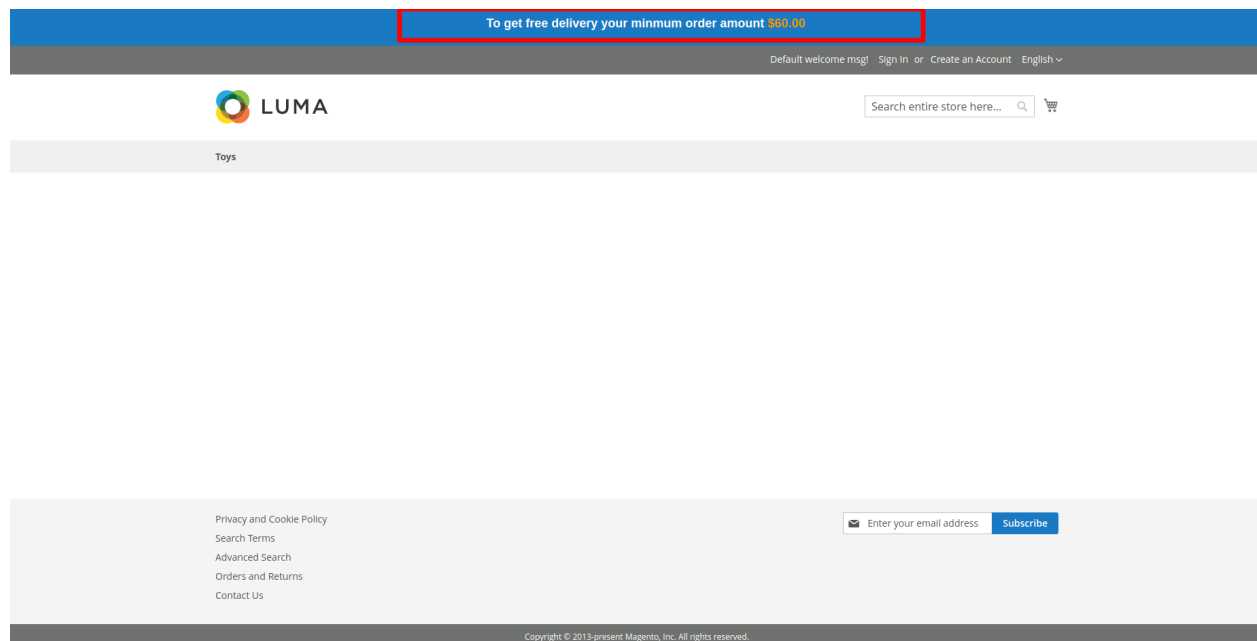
To get free delivery your minmum order amount $60.00

Default welcome msg! Sign In or Create an Account English

LUMA

Search entire store here...

Toys

Privacy and Cookie Policy
Search Terms
Advanced Search
Orders and Returns
Contact Us

Enter your email address Subscribe

Copyright © 2013-present Magento, Inc. All rights reserved.